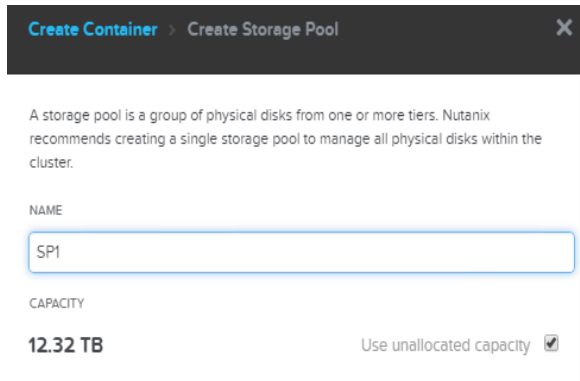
Create Container > Create Storage Pool ×

A storage pool is a group of physical disks from one or more tiers. Nutanix recommends creating a single storage pool to manage all physical disks within the cluster.

NAME

SP1

CAPACITY

12.32 TB

Use unallocated capacity